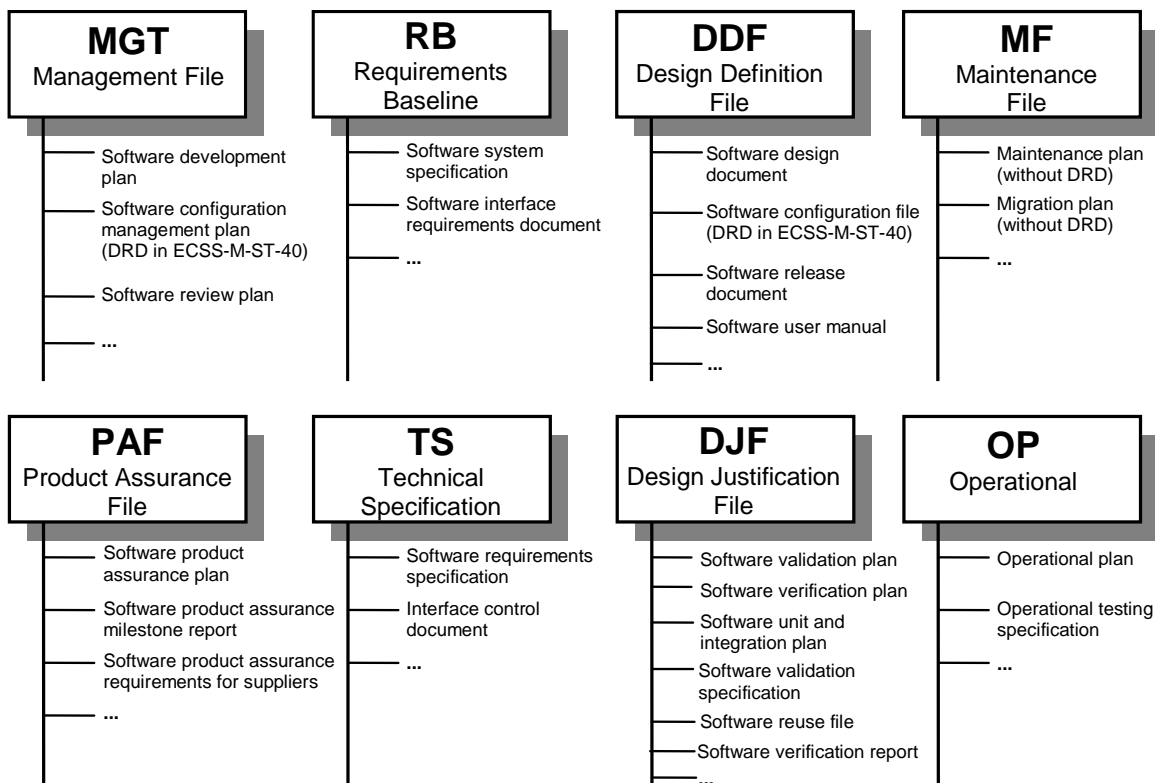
**MGT**
Management File

Software development plan

Software configuration management plan (DRD in ECSS-M-ST-40)

Software review plan

...

**RB**
Requirements Baseline

Software system specification

Software interface requirements document

...

**DDF**
Design Definition File

Software design document

Software configuration file (DRD in ECSS-M-ST-40)

Software release document

Software user manual

...

**MF**
Maintenance File

Maintenance plan (without DRD)

Migration plan (without DRD)

...

**PAF**
Product Assurance File

Software product assurance plan

Software product assurance milestone report

Software product assurance requirements for suppliers

...

**TS**
Technical Specification

Software requirements specification

Interface control document

...

**DJF**
Design Justification File

Software validation plan

Software verification plan

Software unit and integration plan

Software validation specification

Software reuse file

Software verification report

...

**OP**
Operational

Operational plan

Operational testing specification

...